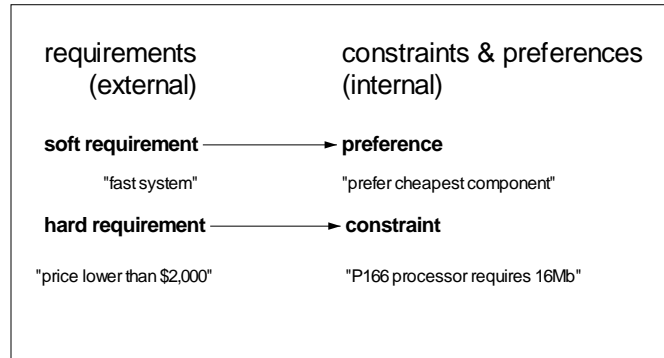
requirements
(external)

constraints & preferences
(internal)

soft requirement → preference

"fast system"

"prefer cheapest component"

hard requirement → constraint

"price lower than $2,000"

"P166 processor requires 16Mb"